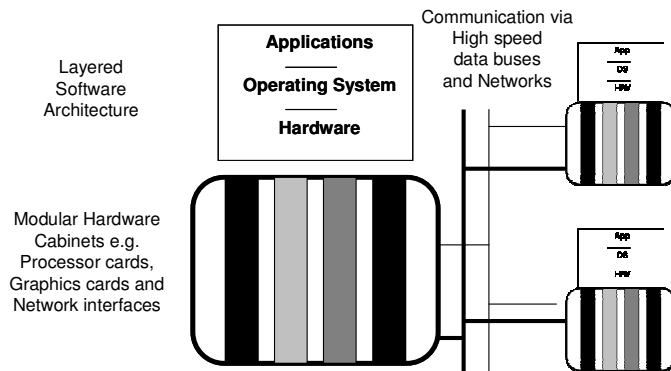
Layered Software Architecture

Applications

Operating System

Hardware

Communication via High speed data buses and Networks

App
OS
H/W

Modular Hardware Cabinets e.g. Processor cards, Graphics cards and Network interfaces

App
OS
H/W